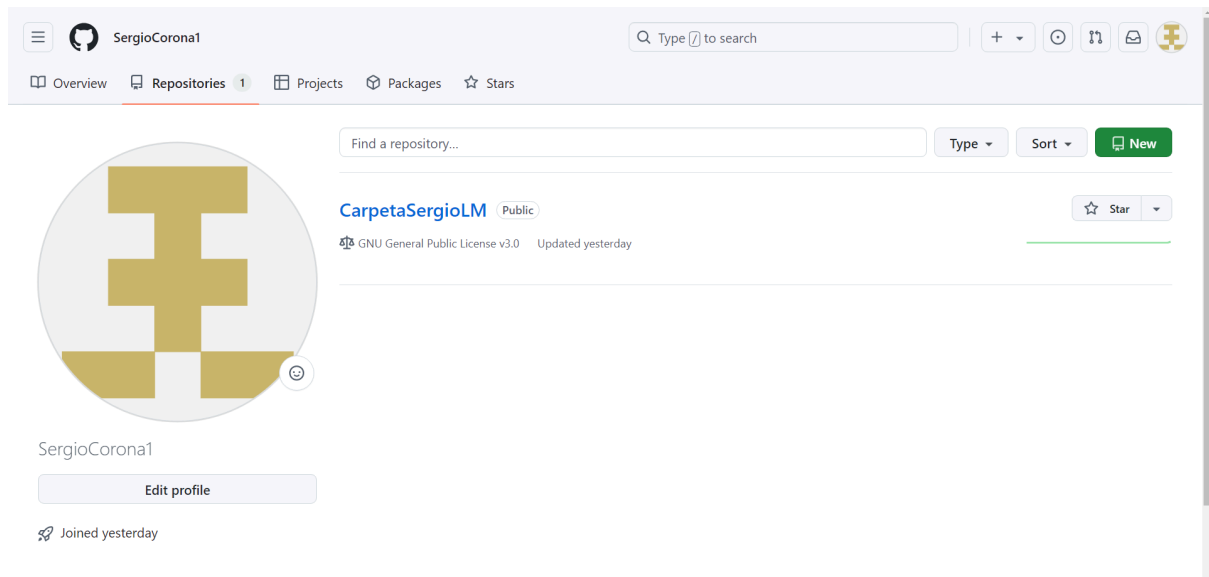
SergioCorona1

Type / to search

+

Overview Repositories 1 Projects Packages Stars

Find a repository...

Type Sort New

CarpetaSergioLM Public

GNU General Public License v3.0 Updated yesterday

Star

SergioCorona1

Edit profile

Joined yesterday